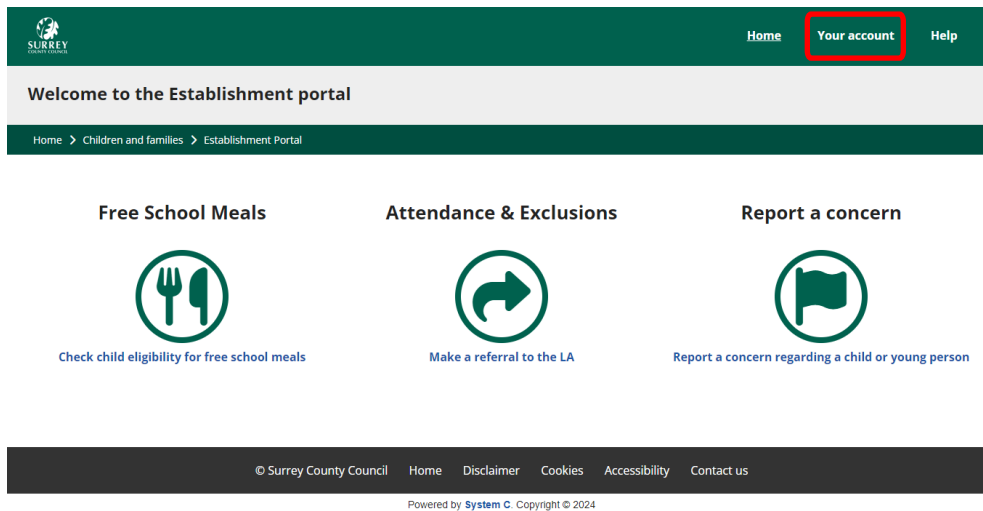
SURREY
COUNTY COUNCIL

Home Your account Help

Welcome to the Establishment portal

Home > Children and families > Establishment Portal

Free School Meals

Check child eligibility for free school meals

Attendance & Exclusions

Make a referral to the LA

Report a concern

Report a concern regarding a child or young person

© Surrey County Council Home Disclaimer Cookies Accessibility Contact us

Powered by System C. Copyright © 2024